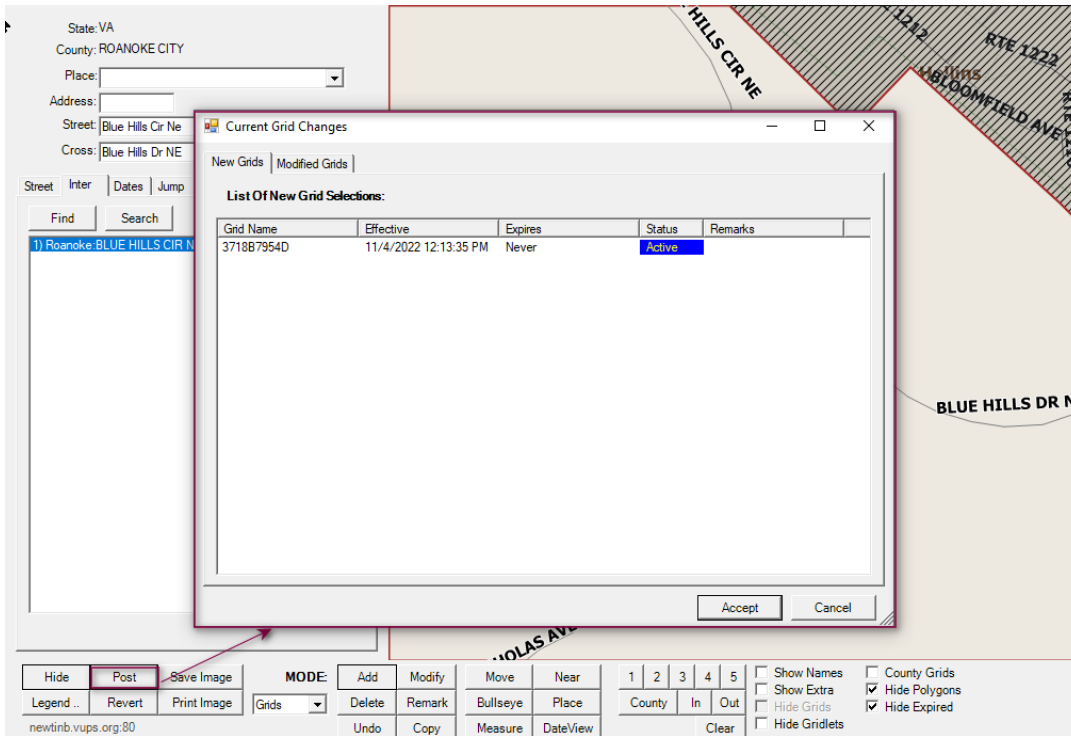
State: VA
County: ROANOKE CITY
Place:
Address:
Street: Blue Hills Cir Ne
Cross: Blue Hills Dr NE

Street | Inter | Dates | Jump

Find | Search

1) Roanoke:BLUE HILLS CIR N

HILLS CIR NE
RTE 1212
RTE 1222
Hollins
BLOOMFIELD AVE
BLUE HILLS DR N
OLAS AVE

Current Grid Changes

New Grids | Modified Grids

List Of New Grid Selections:

| Grid Name | Effective | Expires | Status | Remarks |
|---|---|---|---|---|
| 3718B7954D | 11/4/2022 12:13:35 PM | Never | Active | |

Accept | Cancel

Hide | Post | Save Image | MODE: | Add | Modify | Move | Near | 1 | 2 | 3 | 4 | 5
Legend .. | Revert | Print Image | Grids | Delete | Remark | Bullseye | Place | County | In | Out
newtinb.vups.org:80 | Undo | Copy | Measure | DateView | Clear

Show Names
Show Extra
Hide Grids
Hide Gridlets
County Grids
Hide Polygons
Hide Expired